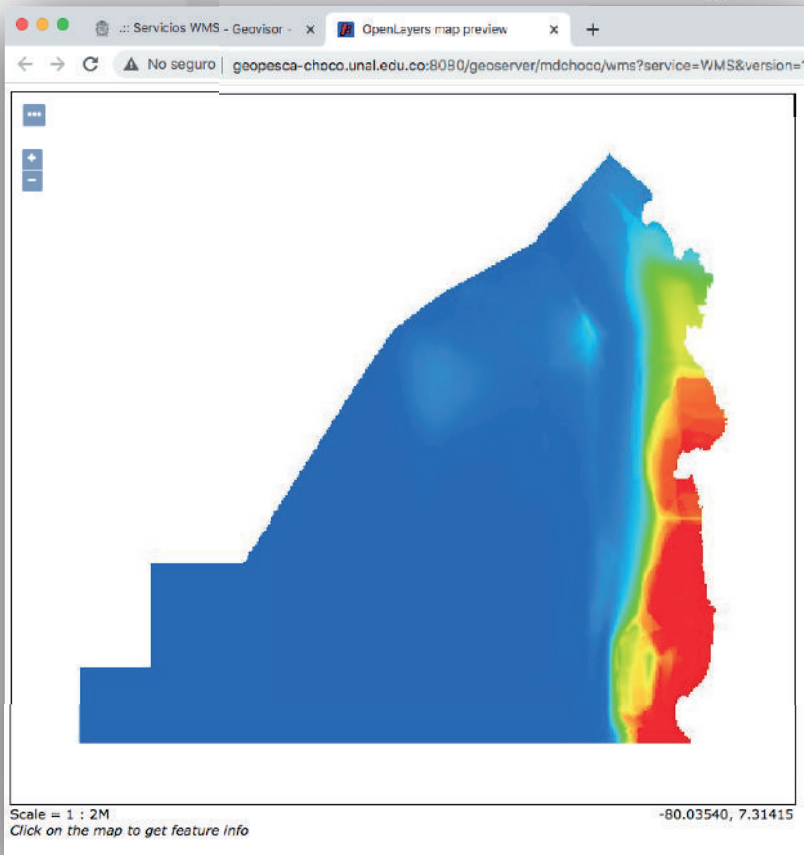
.:: Servicios WMS - Geovisor - ×
OpenLayers map preview ×
+
No seguro | geopesca-choco.unal.edu.co:8080/geoserver/mdchoco/wms?service=WMS&version=

•••
+
−

Scale = 1 : 2M
-80.03540, 7.31415
Click on the map to get feature info